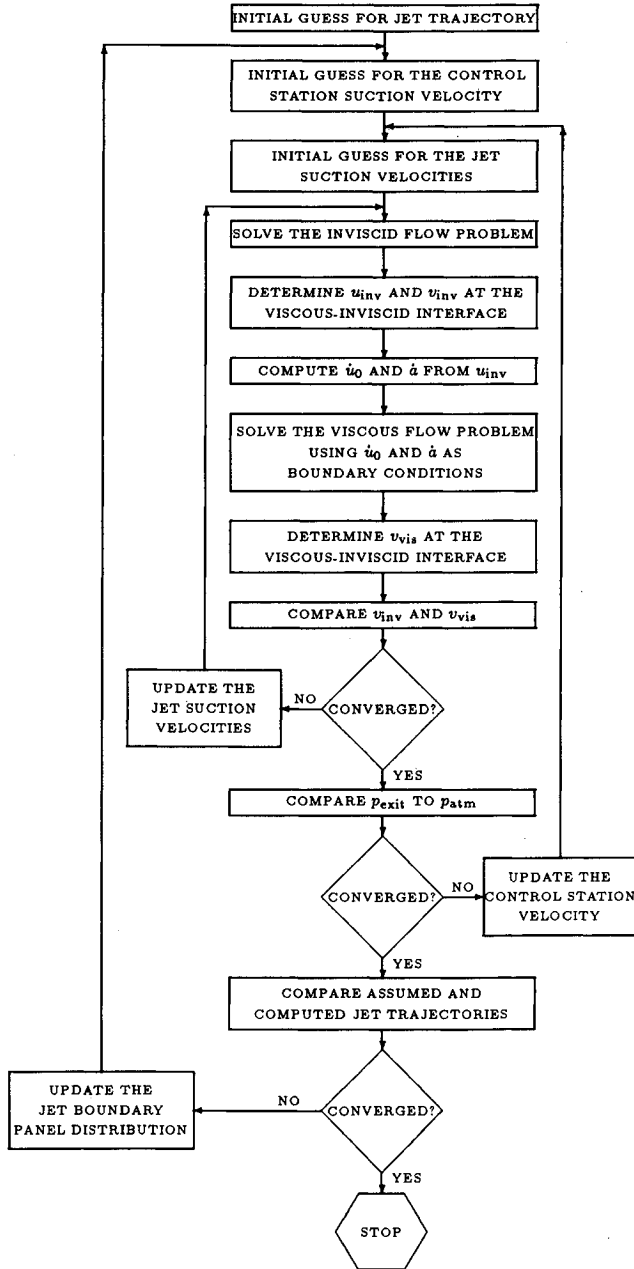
INITIAL GUESS FOR JET TRAJECTORY

INITIAL GUESS FOR THE CONTROL STATION SUCTION VELOCITY

INITIAL GUESS FOR THE JET SUCTION VELOCITIES

SOLVE THE INVISCID FLOW PROBLEM

DETERMINE $u_{\mathrm{inv}}$ AND $v_{\mathrm{inv}}$ AT THE VISCOUS-INVISCID INTERFACE

COMPUTE $\dot{u}_0$ AND $\dot{a}$ FROM $u_{\mathrm{inv}}$

SOLVE THE VISCOUS FLOW PROBLEM USING $\dot{u}_0$ AND $\dot{a}$ AS BOUNDARY CONDITIONS

DETERMINE $v_{\mathrm{vis}}$ AT THE VISCOUS-INVISCID INTERFACE

COMPARE $v_{\mathrm{inv}}$ AND $v_{\mathrm{vis}}$

CONVERGED?

NO

UPDATE THE JET SUCTION VELOCITIES

YES

COMPARE $p_{\mathrm{exit}}$ TO $p_{\mathrm{atm}}$

CONVERGED?

NO

UPDATE THE CONTROL STATION VELOCITY

YES

COMPARE ASSUMED AND COMPUTED JET TRAJECTORIES

CONVERGED?

NO

UPDATE THE JET BOUNDARY PANEL DISTRIBUTION

YES

STOP